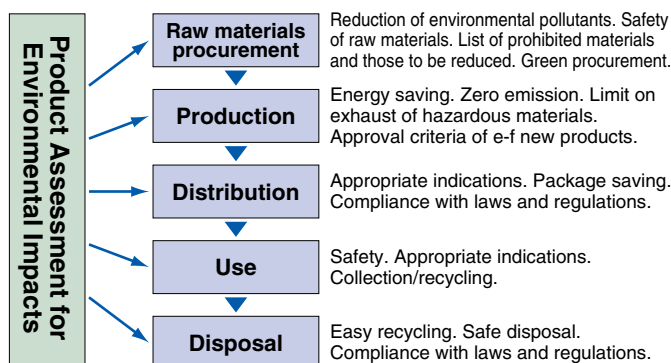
Product Assessment for Environmental Impacts

Raw materials procurement

Reduction of environmental pollutants. Safety of raw materials. List of prohibited materials and those to be reduced. Green procurement.

Production

Energy saving. Zero emission. Limit on exhaust of hazardous materials. Approval criteria of e-f new products.

Distribution

Appropriate indications. Package saving. Compliance with laws and regulations.

Use

Safety. Appropriate indications. Collection/recycling.

Disposal

Easy recycling. Safe disposal. Compliance with laws and regulations.